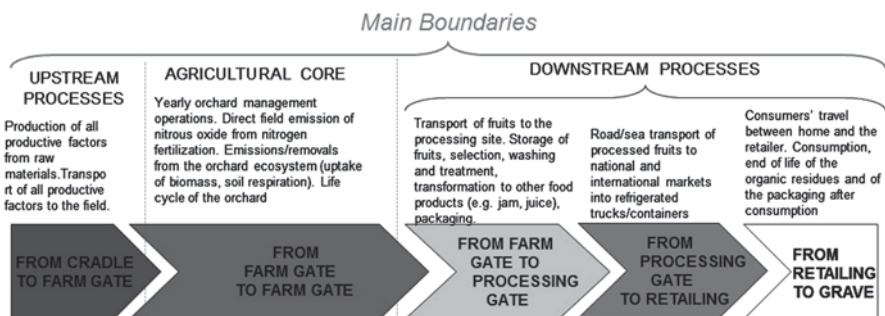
Main Boundaries

UPSTREAM PROCESSES

Production of all productive factors from raw materials.Transport of all productive factors to the field.

AGRICULTURAL CORE

Yearly orchard management operations. Direct field emission of nitrous oxide from nitrogen fertilization. Emissions/removals from the orchard ecosystem (uptake of biomass, soil respiration). Life cycle of the orchard

DOWNSTREAM PROCESSES

Transport of fruits to the processing site. Storage of fruits, selection, washing and treatment, transformation to other food products (e.g. jam, juice), packaging.

Road/sea transport of processed fruits to national and international markets into refrigerated trucks/containers

Consumers' travel between home and the retailer. Consumption, end of life of the organic residues and of the packaging after consumption

FROM CRADLE TO FARM GATE

FROM FARM GATE TO FARM GATE

FROM FARM GATE TO PROCESSING GATE

FROM PROCESSING GATE TO RETAILING

FROM RETAILING TO GRAVE